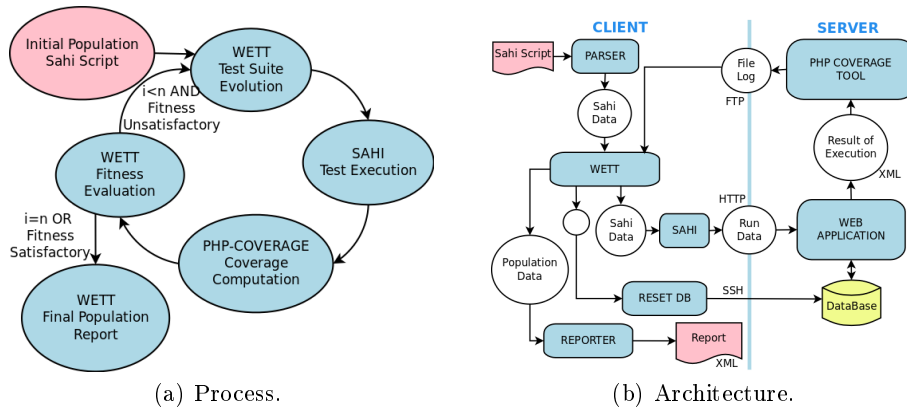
Initial Population Sahi Script

WETT Test Suite Evolution

i<n AND Fitness Unsatisfactory

SAHI Test Execution

WETT Fitness Evaluation

i=n OR Fitness Satisfactory

PHP-COVERAGE Coverage Computation

WETT Final Population Report

(a) Process.

CLIENT

SERVER

Sahi Script

PARSER

File Log

FTP

PHP COVERAGE TOOL

Sahi Data

Result of Execution

XML

WETT

HTTP

Sahi Data

SAHI

Run Data

WEB APPLICATION

Population Data

RESET DB

SSH

DataBase

REPORTER

Report

XML

(b) Architecture.